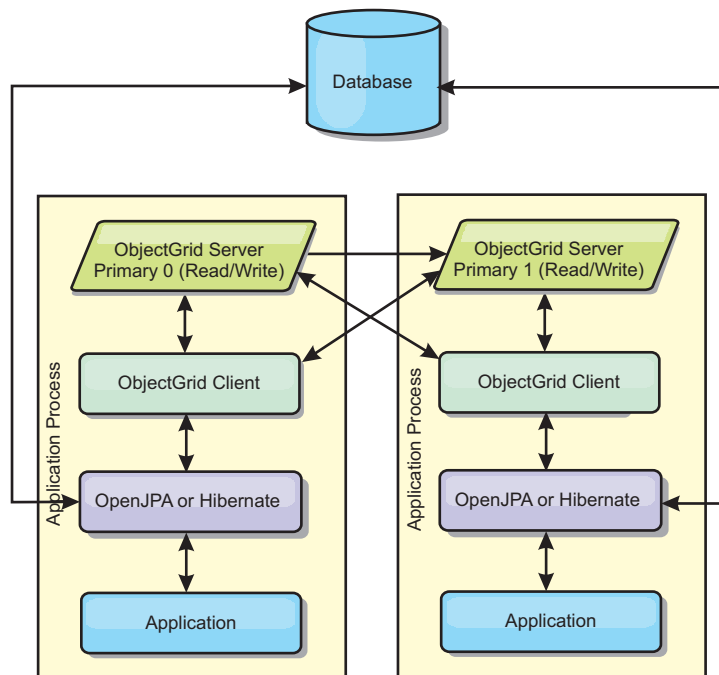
Database

Application Process

ObjectGrid Server
Primary 0 (Read/Write)

ObjectGrid Client

OpenJPA or Hibernate

Application

Application Process

ObjectGrid Server
Primary 1 (Read/Write)

ObjectGrid Client

OpenJPA or Hibernate

Application